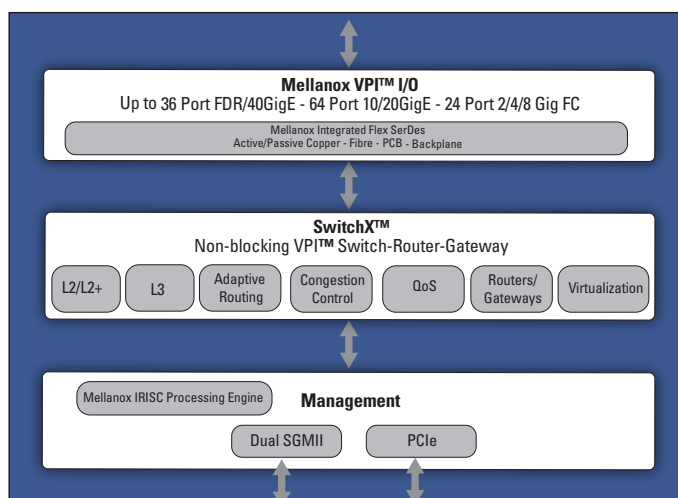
Mellanox VPI™ I/O
Up to 36 Port FDR/40GigE - 64 Port 10/20GigE - 24 Port 2/4/8 Gig FC

Mellanox Integrated Flex SerDes
Active/Passive Copper - Fibre - PCB - Backplane

SwitchX™
Non-blocking VPI™ Switch-Router-Gateway

L2/L2+
L3
Adaptive Routing
Congestion Control
QoS
Routers/ Gateways
Virtualization

Mellanox IRISC Processing Engine
Management
Dual SGMII
PCIe